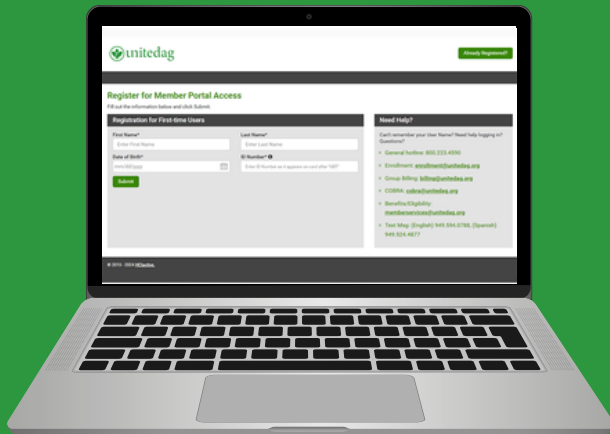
unitedag

Already Registered?

Register for Member Portal Access

Fill out the information below and click Submit.

Registration for First-time Users

First Name*

Enter First Name

Last Name*

Enter Last Name

Date of Birth*

mm/dd/yyyy

ID Number*

Enter ID Number as it appears on card after "UAP"

Submit

Need Help?

Can't remember your User Name? Need help logging in? Questions?

General hotline: 800.223.4590

Enrollment: enrollment@unitedag.org

Group Billing: billing@unitedag.org

COBRA: cobra@unitedag.org

Benefits/Eligibility: memberservices@unitedag.org

Text Msg: (English) 949.594.0788, (Spanish) 949.524.4677

© 2015 - 2024 UCAecho.